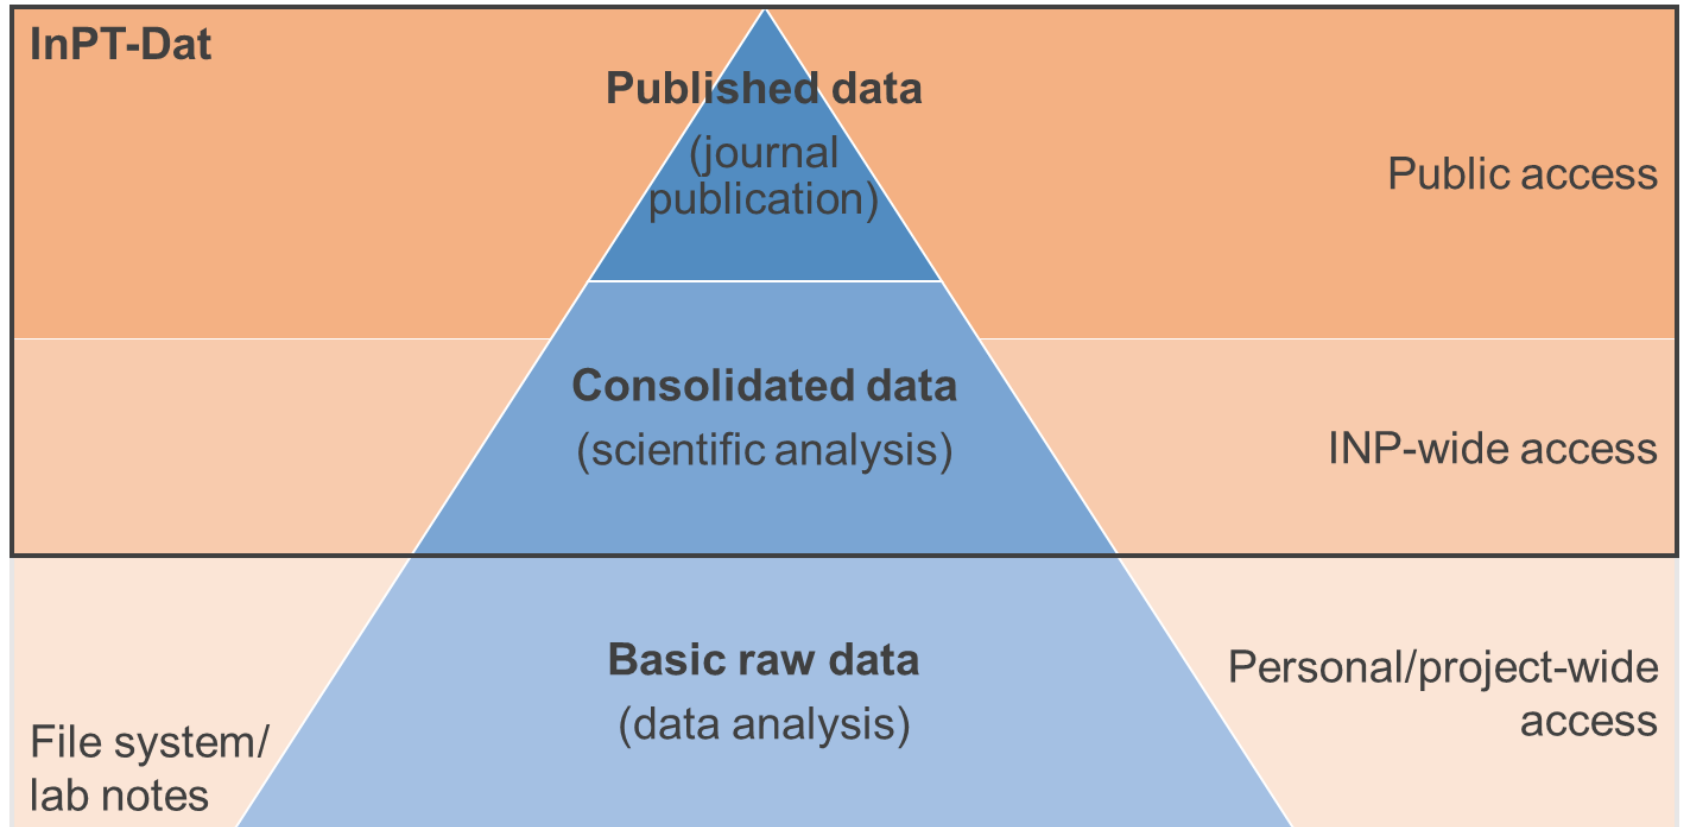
InPT-Dat

Published data

(journal publication)

Public access

Consolidated data

(scientific analysis)

INP-wide access

Basic raw data

(data analysis)

Personal/project-wide access

File system/ lab notes